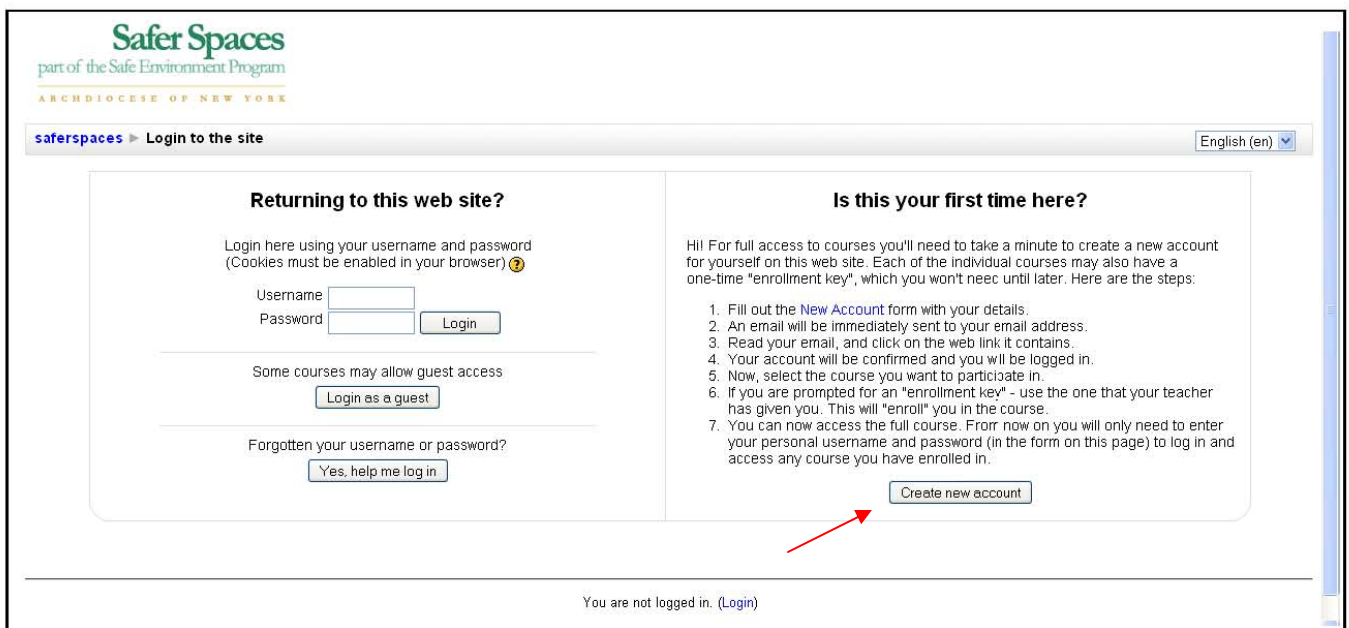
Safer Spaces
part of the Safe Environment Program
ARCHDIOCESE OF NEW YORK

saferspaces ► Login to the site

English (en)

Returning to this web site?

Login here using your username and password
(Cookies must be enabled in your browser)

Username
Password
Login

Some courses may allow guest access
Login as a guest

Forgotten your username or password?
Yes, help me log in

Is this your first time here?

Hi! For full access to courses you'll need to take a minute to create a new account for yourself on this web site. Each of the individual courses may also have a one-time "enrollment key", which you won't neec until later. Here are the steps:

1. Fill out the New Account form with your details.
2. An email will be immediately sent to your email address.
3. Read your email, and click on the web link it contains.
4. Your account will be confirmed and you wll be logged in.
5. Now, select the course you want to participate in.
6. If you are prompted for an "enrollment key" - use the one that your teacher has given you. This will "enroll" you in the course.
7. You can now access the full course. From now on you will only need to enter your personal username and password (in the form on this page) to log in and access any course you have enrolled in.

Create new account

You are not logged in. (Login)